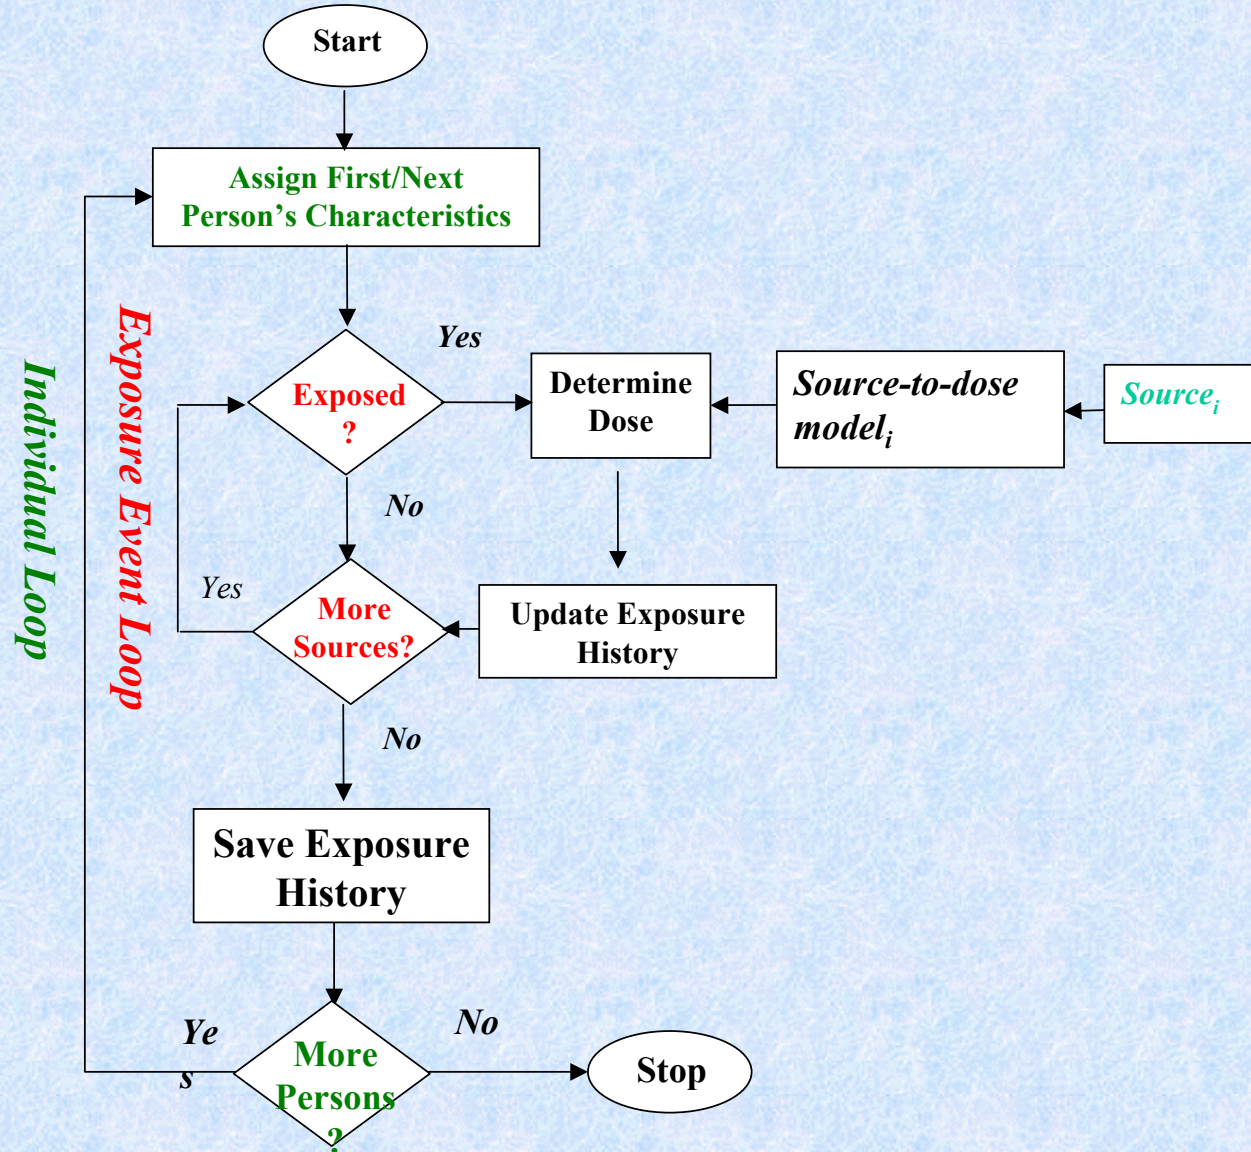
Start

Assign First/Next Person’s Characteristics

Individual Loop

Exposure Event Loop

Exposed ?

Yes

Determine Dose

Source-to-dose model$_i$

Source$_i$

No

Yes

More Sources?

Update Exposure History

No

Save Exposure History

Ye s

More Persons ?

No

Stop